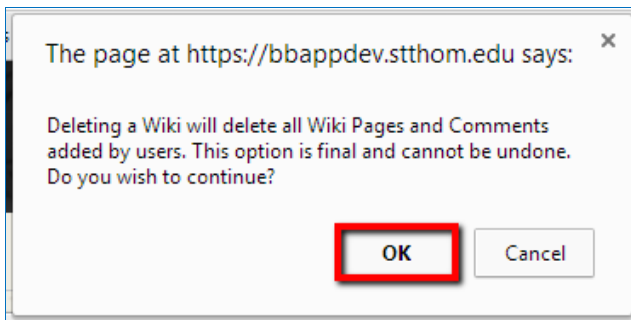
The page at https://bbappdev.stthom.edu says:

×

Deleting a Wiki will delete all Wiki Pages and Comments added by users. This option is final and cannot be undone. Do you wish to continue?

OK

Cancel